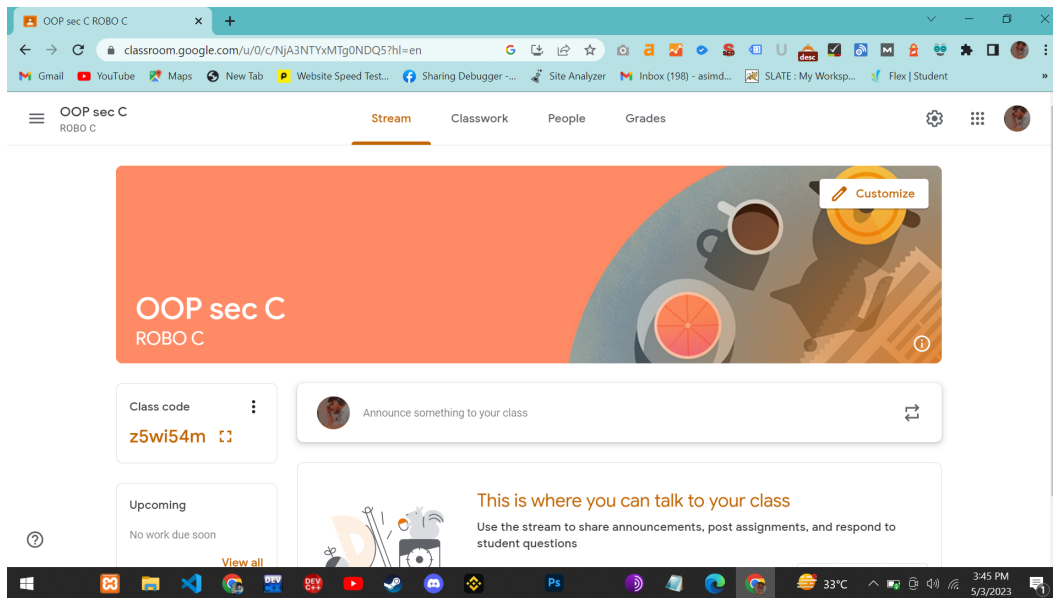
OOP sec C ROBO C

classroom.google.com/u/0/c/NjA3NTYxMTg0NDQ5?hl=en

Gmail YouTube Maps New Tab Website Speed Test... Sharing Debugger -... Site Analyzer Inbox (198) - asimd... SLATE : My Worksp... Flex | Student

OOP sec C
ROBO C

Stream Classwork People Grades

Customize

OOP sec C
ROBO C

Class code
z5wi54m

Announce something to your class

Upcoming
No work due soon
View all

This is where you can talk to your class
Use the stream to share announcements, post assignments, and respond to student questions

33°C
3:45 PM
5/3/2023